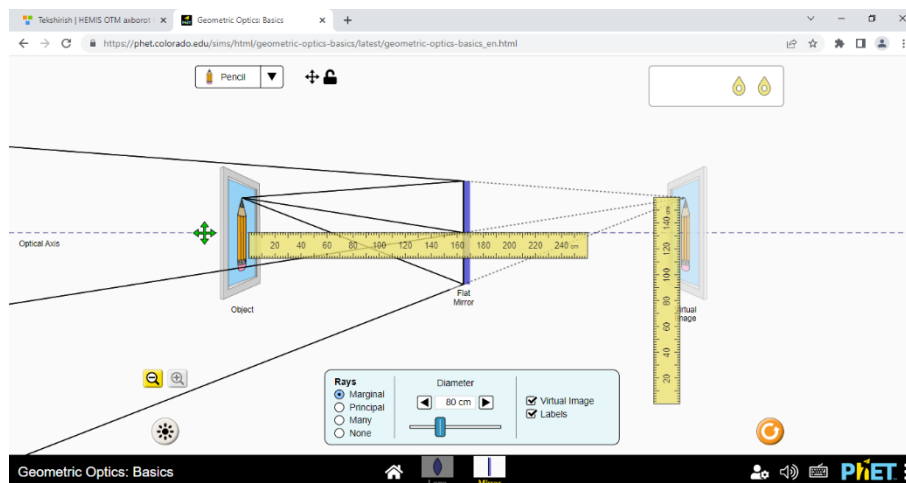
Tekshirish | HEMIS OTM axborot
Geometric Optics: Basics
https://phet.colorado.edu/sims/html/geometric-optics-basics/latest/geometric-optics-basics_en.html

Pencil

Optical Axis

20 40 60 80 100 120 140 160 180 200 220 240 cm

Object

Flat Mirror

140 cm 120 100 80 60 40 20

Virtual Image

Rays
Marginal
Principal
Many
None

Diameter
80 cm

Virtual Image
Labels

Geometric Optics: Basics
Lens
Mirror
PhET